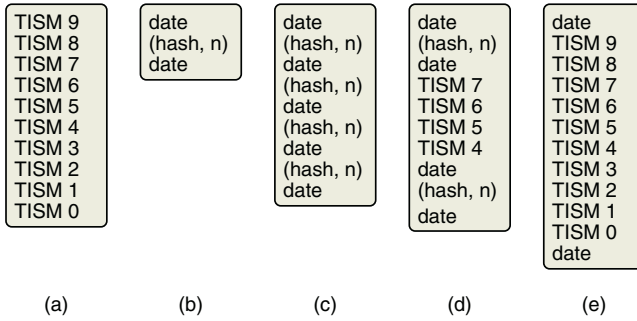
TISM 9
TISM 8
TISM 7
TISM 6
TISM 5
TISM 4
TISM 3
TISM 2
TISM 1
TISM 0

(a)

date
(hash, n)
date

(b)

date
(hash, n)
date
(hash, n)
date
(hash, n)
date
(hash, n)
date

(c)

date
(hash, n)
date
TISM 7
TISM 6
TISM 5
TISM 4
date
(hash, n)
date

(d)

date
TISM 9
TISM 8
TISM 7
TISM 6
TISM 5
TISM 4
TISM 3
TISM 2
TISM 1
TISM 0
date

(e)